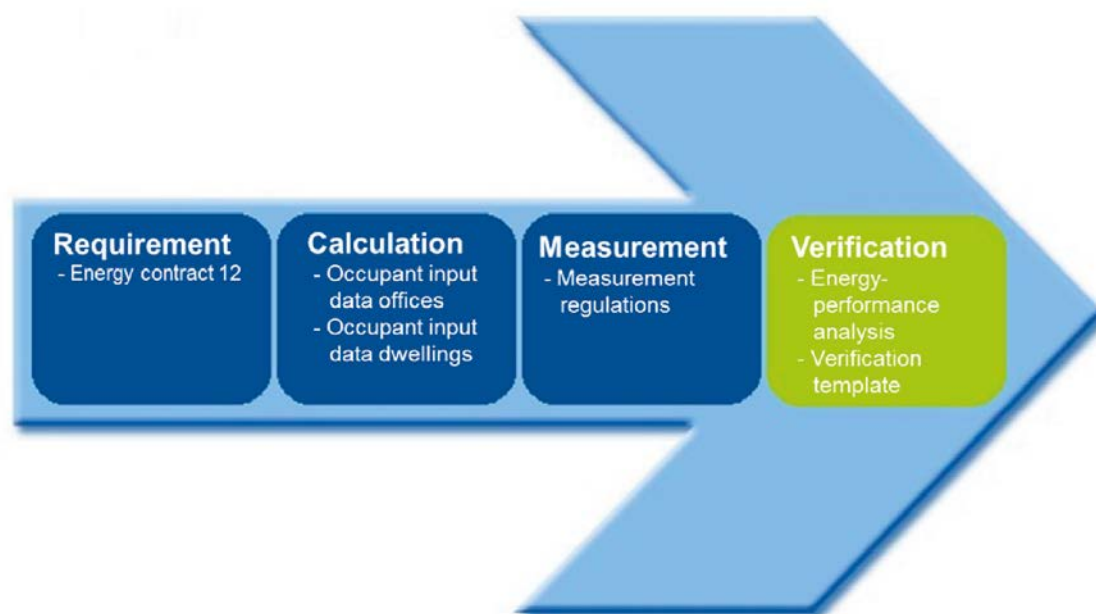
Requirement
- Energy contract 12

Calculation
- Occupant input data offices
- Occupant input data dwellings

Measurement
- Measurement regulations

Verification
- Energy-performance analysis
- Verification template